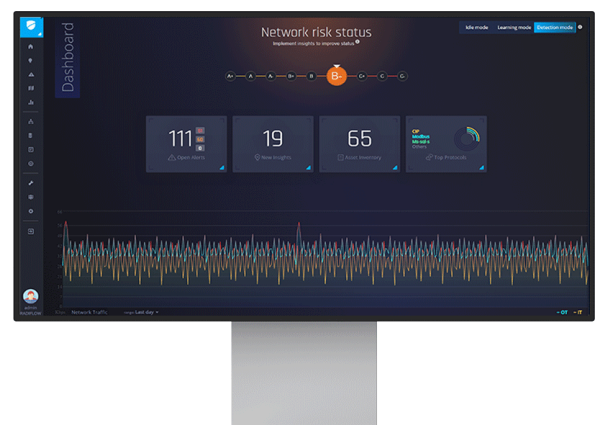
Dashboard

Network risk status
Implement insights to improve status

Idle mode Learning mode Detection mode

A+ A A- B+ B B- C+ C C- D

111
Open Alerts

19
New Insights

65
Asset Inventory

CIP
ModBus
Others
Top Protocols

Network Traffic
Last day

OT IT

admin
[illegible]